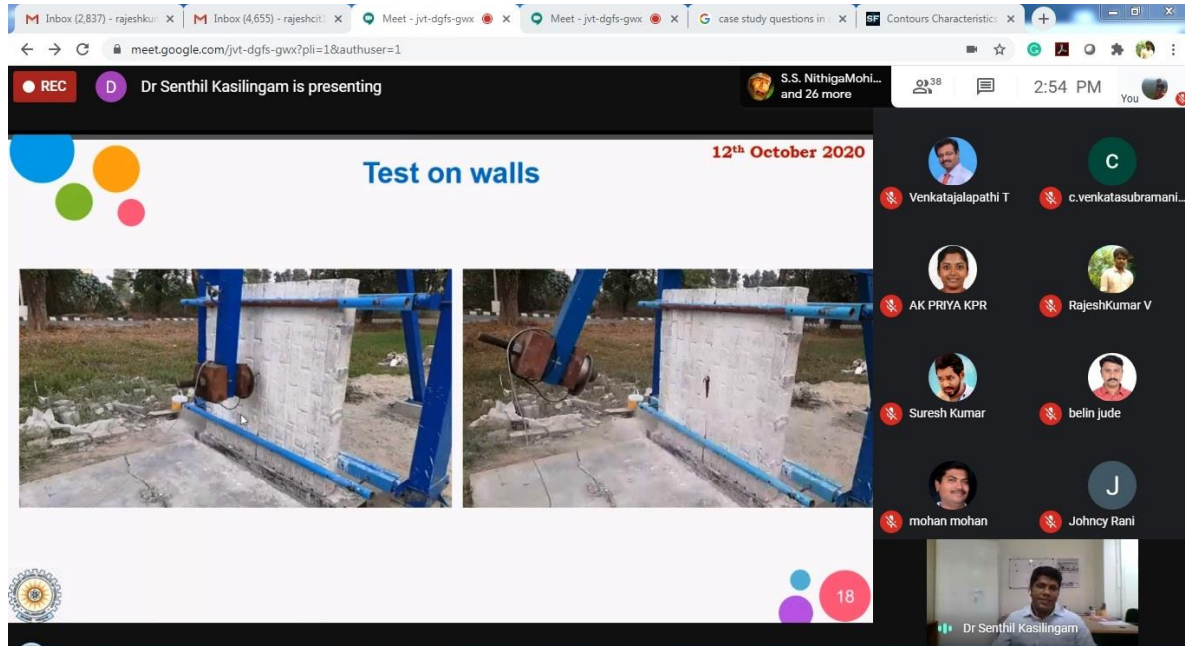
M Inbox (2,837) - rajeshku ×
M Inbox (4,655) - rajeshcit ×
Meet - jvt-dgfs-gwx ×
Meet - jvt-dgfs-gwx ×
G case study questions in ×
SF Contours Characteristics ×
+

meet.google.com/jvt-dgfs-gwx?pli=1&authuser=1

REC
D Dr Senthil Kasilingam is presenting
S.S. NithigaMohi... and 26 more
38
2:54 PM
You

Test on walls

$12^{th}$ October 2020

18

Venkatajalapathi T
C c.venkatasubramani...
AK PRIYA KPR
RajeshKumar V
Suresh Kumar
belin jude
mohan mohan
J Johncy Rani
Dr Senthil Kasilingam